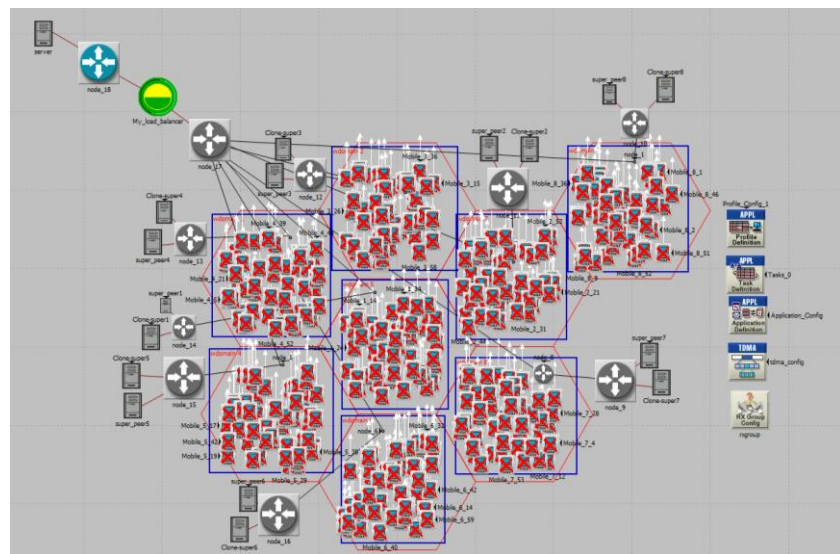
server

node_18

My_load_balancer

node_17

Clone-super3

super_peer3

node_12

super_peer2

Clone-super2

super_peer8

Clone-super8

Mobile_3_16

Mobile_3_15

Mobile_8_36

Mobile_8_1

Mobile_8_46

Mobile_8_2

Mobile_8_51

Mobile_8_52

Clone-super4

super_peer4

node_13

Mobile_4_39

Mobile_2_52

Mobile_2_21

Mobile_2_31

Profile_Config_1

APPL

Profile Definition

APPL

Task Definition

Tasks_0

APPL

Application Definition

Application_Config

TDMA

tdma_config

RX Group Config

rxgroup

super_peer1

Clone-super1

node_14

Mobile_4_52

Mobile_3_14

super_peer7

node_8

Clone-super5

super_peer5

node_15

node_9

Clone-super7

Mobile_5_17

Mobile_5_42

Mobile_5_19

Mobile_7_28

Mobile_7_4

Mobile_7_53

Mobile_7_12

Mobile_6_31

Mobile_6_42

Mobile_6_14

Mobile_6_59

Mobile_6_40

super_peer6

Clone-super6

node_16